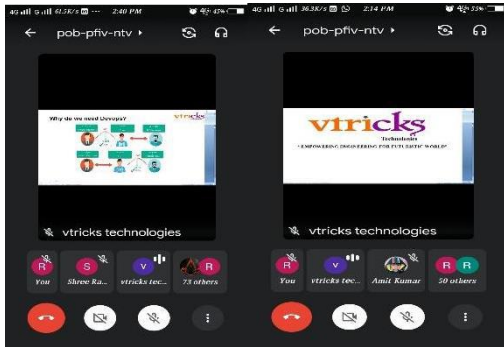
4G 61.5K/s 2:40 PM 47%

pob-pfiv-ntv

Why do we need Devops?

vtricks

vtricks technologies

R You

S Shree Ra...

V vtricks tec...

R 73 others

4G 36.3K/s 2:14 PM 53%

pob-pfiv-ntv

vtricks Technologies

"EMPOWERING ENGINEERING FOR FUTURISTIC WORLD"

vtricks technologies

R You

V vtricks tec...

Amit Kumar

R R 50 others